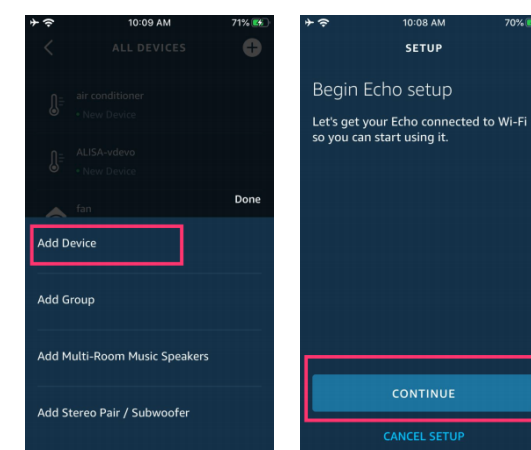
10:09 AM
71%
ALL DEVICES
air conditioner
• New Device
ALISA-vdevo
• New Device
fan
Done
Add Device
Add Group
Add Multi-Room Music Speakers
Add Stereo Pair / Subwoofer

10:08 AM
70%
SETUP
Begin Echo setup
Let's get your Echo connected to Wi-Fi so you can start using it.
CONTINUE
CANCEL SETUP